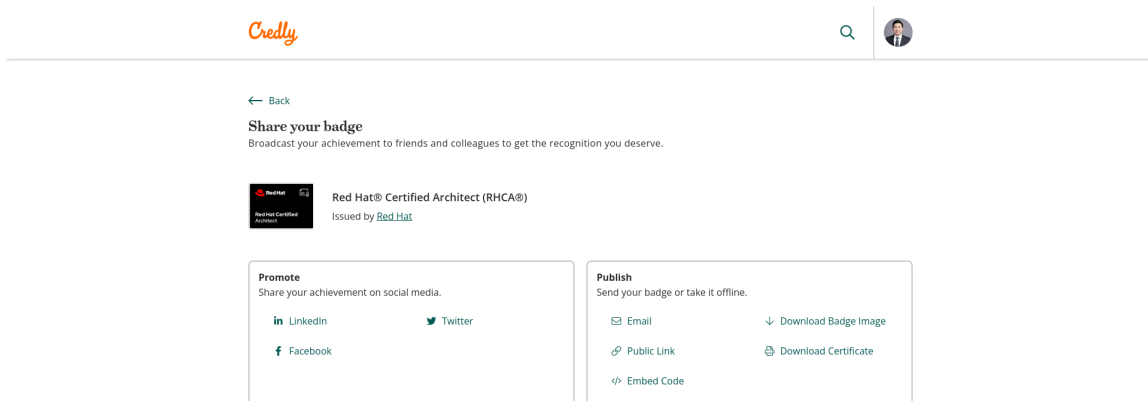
Credly

Back

Share your badge
Broadcast your achievement to friends and colleagues to get the recognition you deserve.

Red Hat
Red Hat Certified Architect

Red Hat® Certified Architect (RHCA®)
Issued by Red Hat

Promote
Share your achievement on social media.

LinkedIn
Twitter
Facebook

Publish
Send your badge or take it offline.

Email
Download Badge Image
Public Link
Download Certificate
Embed Code